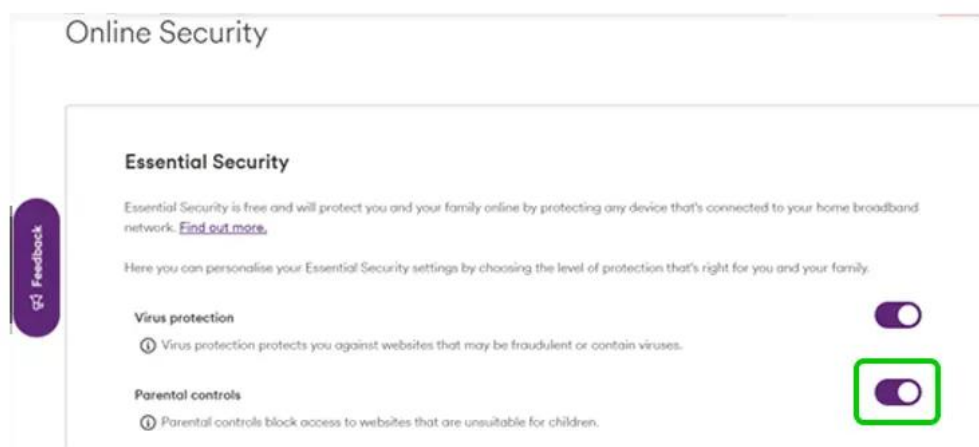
Online Security

Essential Security

Essential Security is free and will protect you and your family online by protecting any device that's connected to your home broadband network. Find out more.

Here you can personalise your Essential Security settings by choosing the level of protection that's right for you and your family.

Virus protection

ⓘ Virus protection protects you against websites that may be fraudulent or contain viruses.

Parental controls

ⓘ Parental controls block access to websites that are unsuitable for children.

Feedback